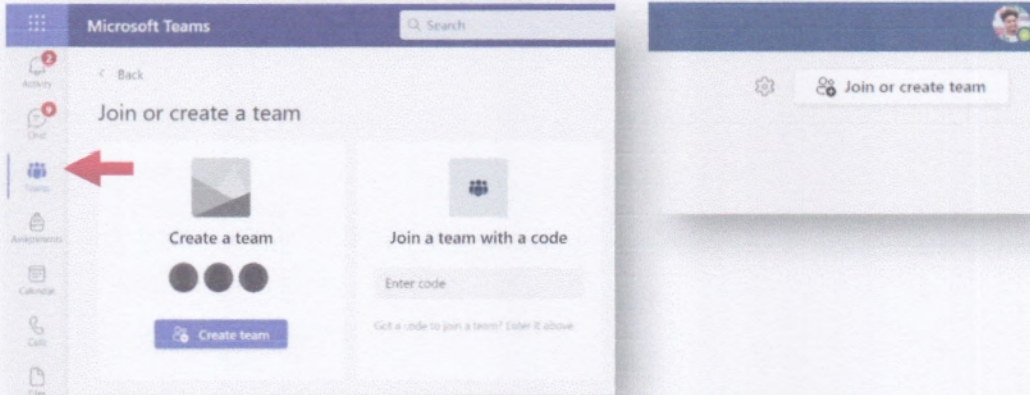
Microsoft Teams

Search

2
Activity

9
Chat

Teams

Assignments

Calendar

Calls

Files

< Back

Join or create a team

Create a team

Create team

Join a team with a code

Enter code

Got a code to join a team? Enter it above

Join or create team